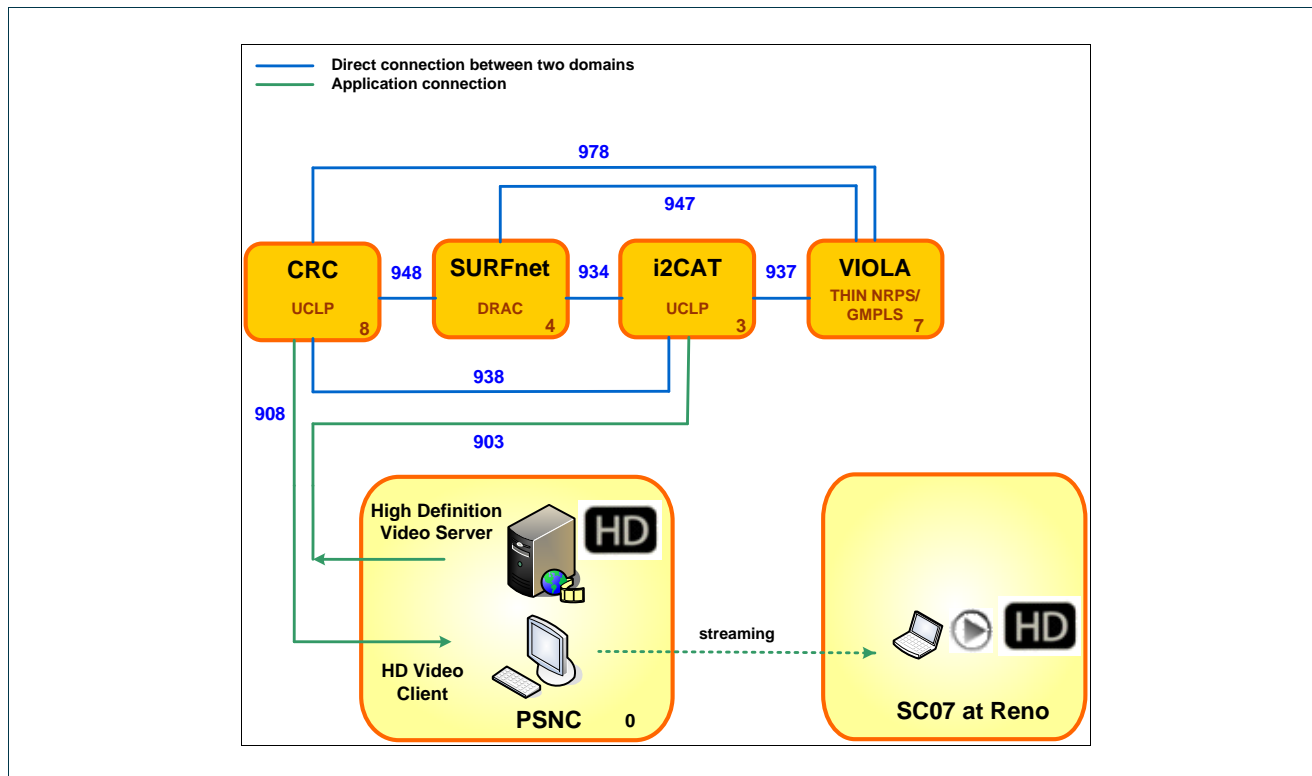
Direct connection between two domains
Application connection

978

947

CRC
UCLP
8

948

SURFnet
DRAC
4

934

i2CAT
UCLP
3

937

VIOLA
THIN NRPS/ GMPLS
7

938

908

903

High Definition Video Server

HD

HD Video Client

PSNC
0

streaming

HD

SC07 at Reno